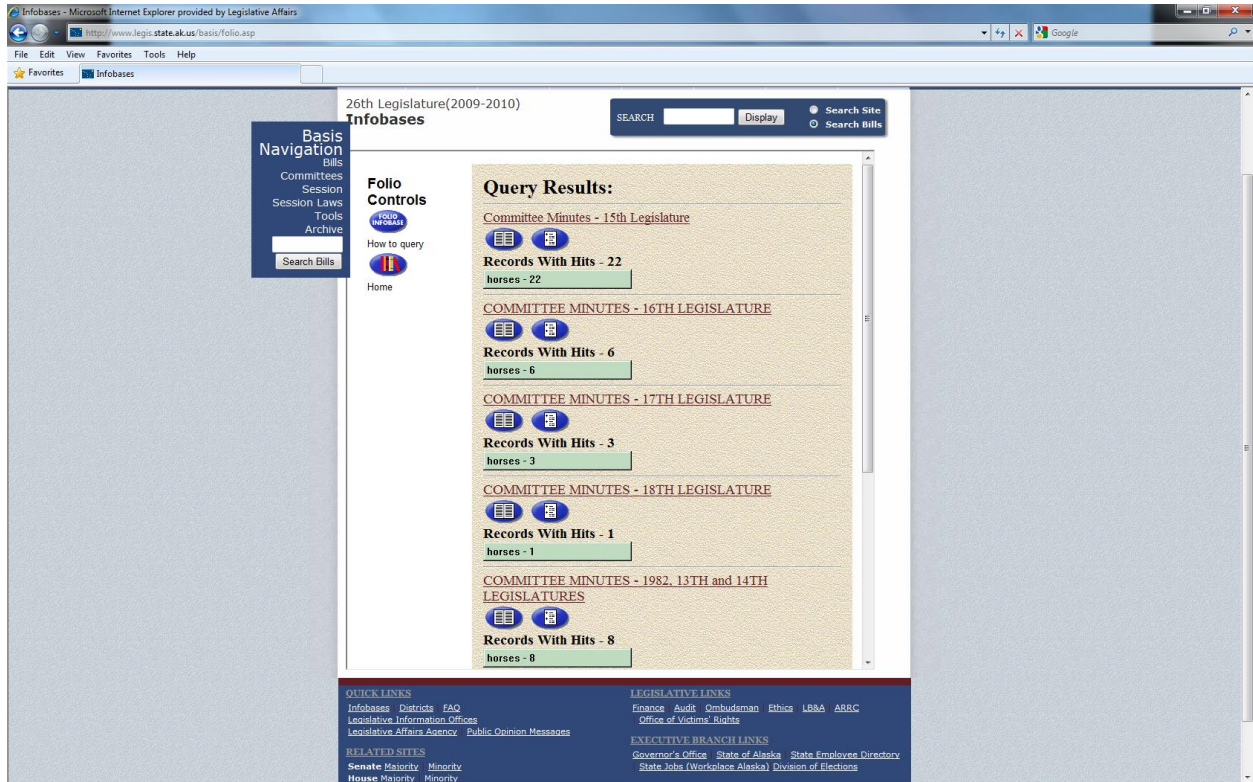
Infobases - Microsoft Internet Explorer provided by Legislative Affairs

http://www.legis.state.ak.us/basis/folio.asp

Google

File Edit View Favorites Tools Help

Favorites Infobases

26th Legislature(2009-2010)
Infobases

SEARCH Display Search Site Search Bills

Basis Navigation
Bills
Committees
Session
Session Laws
Tools
Archive
Search Bills

Folio Controls
FOLIO INFOBASE
How to query
Home

Query Results:

Committee Minutes - 15th Legislature
Records With Hits - 22
horses - 22

COMMITTEE MINUTES - 16TH LEGISLATURE
Records With Hits - 6
horses - 6

COMMITTEE MINUTES - 17TH LEGISLATURE
Records With Hits - 3
horses - 3

COMMITTEE MINUTES - 18TH LEGISLATURE
Records With Hits - 1
horses - 1

COMMITTEE MINUTES - 1982, 13TH and 14TH LEGISLATURES
Records With Hits - 8
horses - 8

QUICK LINKS
Infobases Districts FAQ
Legislative Information Offices
Legislative Affairs Agency Public Opinion Messages

RELATED SITES
Senate Majority Minority
House Majority Minority

LEGISLATIVE LINKS
Finance Audit Ombudsman Ethics LB&A ARRC
Office of Victims' Rights

EXECUTIVE BRANCH LINKS
Governor's Office State of Alaska State Employee Directory
State Jobs (Workplace Alaska) Division of Elections